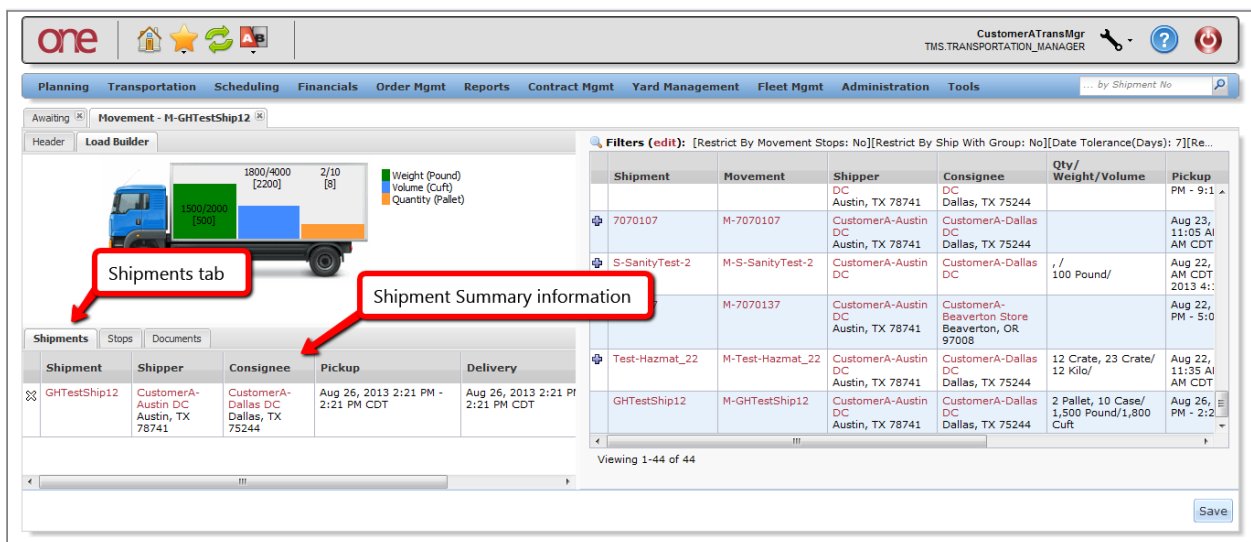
one

CustomerATransMgr
TMS.TRANSPORTATION_MANAGER

Planning Transportation Scheduling Financials Order Mgmt Reports Contract Mgmt Yard Management Fleet Mgmt Administration Tools

... by Shipment No

Awaiting
Movement - M-GHTestShip12

Header Load Builder

1500/2000 [500]
1800/4000 [2200]
2/10 [8]

Weight (Pound)
Volume (Cuft)
Quantity (Pallet)

Shipments tab

Shipment Summary information

Shipments Stops Documents

| Shipment | Shipper | Consignee | Pickup | Delivery |
|---|---|---|---|---|
| GHTestShip12 | CustomerA-Austin DC Austin, TX 78741 | CustomerA-Dallas DC Dallas, TX 75244 | Aug 26, 2013 2:21 PM - 2:21 PM CDT | Aug 26, 2013 2:21 PM - 2:21 PM CDT |

Filters (edit): [Restrict By Movement Stops: No][Restrict By Ship With Group: No][Date Tolerance(Days): 7][Re...

| Shipment | Movement | Shipper | Consignee | Qty/ Weight/Volume | Pickup |
|---|---|---|---|---|---|
| | | DC Austin, TX 78741 | DC Dallas, TX 75244 | | PM - 9:1 |
| 7070107 | M-7070107 | CustomerA-Austin DC Austin, TX 78741 | CustomerA-Dallas DC Dallas, TX 75244 | | Aug 23, 11:05 AM AM CDT |
| S-SanityTest-2 | M-S-SanityTest-2 | CustomerA-Austin DC | CustomerA-Dallas DC | , / 100 Pound/ | Aug 22, AM CDT 2013 4: |
| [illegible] | M-7070137 | CustomerA-Austin DC Austin, TX 78741 | CustomerA-Beaverton Store Beaverton, OR 97008 | | Aug 22, PM - 5:0 |
| Test-Hazmat_22 | M-Test-Hazmat_22 | CustomerA-Austin DC Austin, TX 78741 | CustomerA-Dallas DC Dallas, TX 75244 | 12 Crate, 23 Crate/ 12 Kilo/ | Aug 22, 11:35 AM AM CDT |
| GHTestShip12 | M-GHTestShip12 | CustomerA-Austin DC Austin, TX 78741 | CustomerA-Dallas DC Dallas, TX 75244 | 2 Pallet, 10 Case/ 1,500 Pound/1,800 Cuft | Aug 26, PM - 2:2 |

Viewing 1-44 of 44

Save